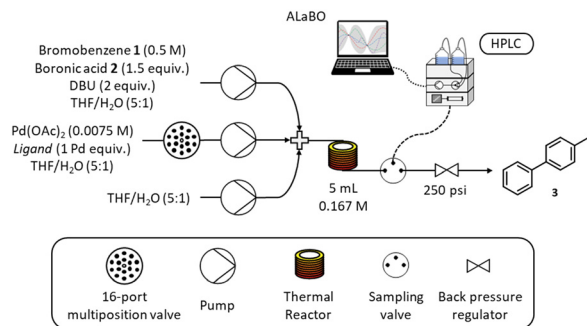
ALaBO

HPLC

Bromobenzene **1** (0.5 M)
Boronic acid **2** (1.5 equiv.)
DBU (2 equiv.)
THF/H$_2$O (5:1)

Pd(OAc)$_2$ (0.0075 M)
*Ligand* (1 Pd equiv.)
THF/H$_2$O (5:1)

THF/H$_2$O (5:1)

5 mL
0.167 M

250 psi

**3**

16-port multiposition valve

Pump

Thermal Reactor

Sampling valve

Back pressure regulator